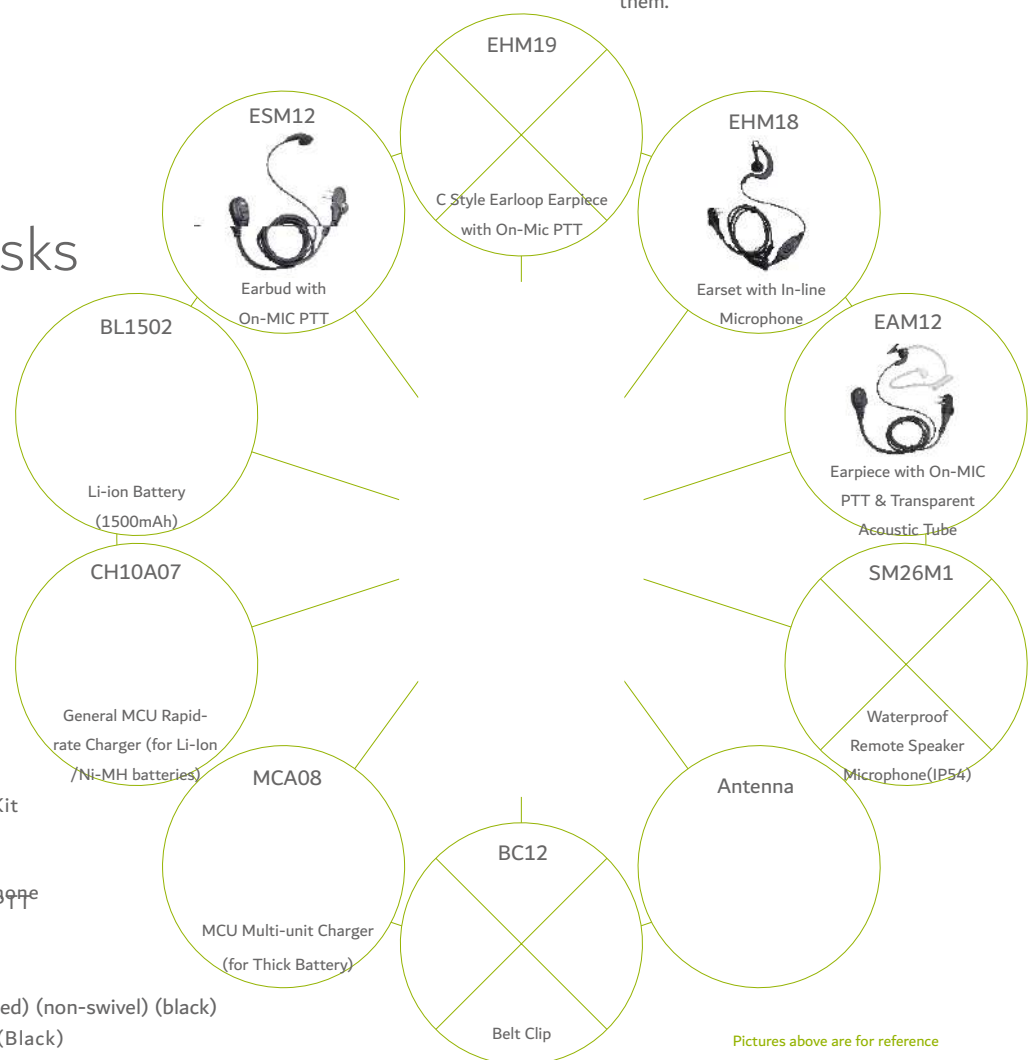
them.

sks

EHM19

C Style Earloop Earpiece with On-Mic PTT

ESM12

Earbud with On-MIC PTT

EHM18

Earset with In-line Microphone

BL1502

Li-ion Battery (1500mAh)

EAM12

Earpiece with On-MIC PTT & Transparent Acoustic Tube

CH10A07

General MCU Rapid-rate Charger (for Li-Ion /Ni-MH batteries)

SM26M1

Waterproof Remote Speaker Microphone(IP54)

Kit

MCA08

MCU Multi-unit Charger (for Thick Battery)

Antenna

one
PTT

BC12

Belt Clip

ed) (non-swivel) (black)
(Black)

Pictures above are for reference